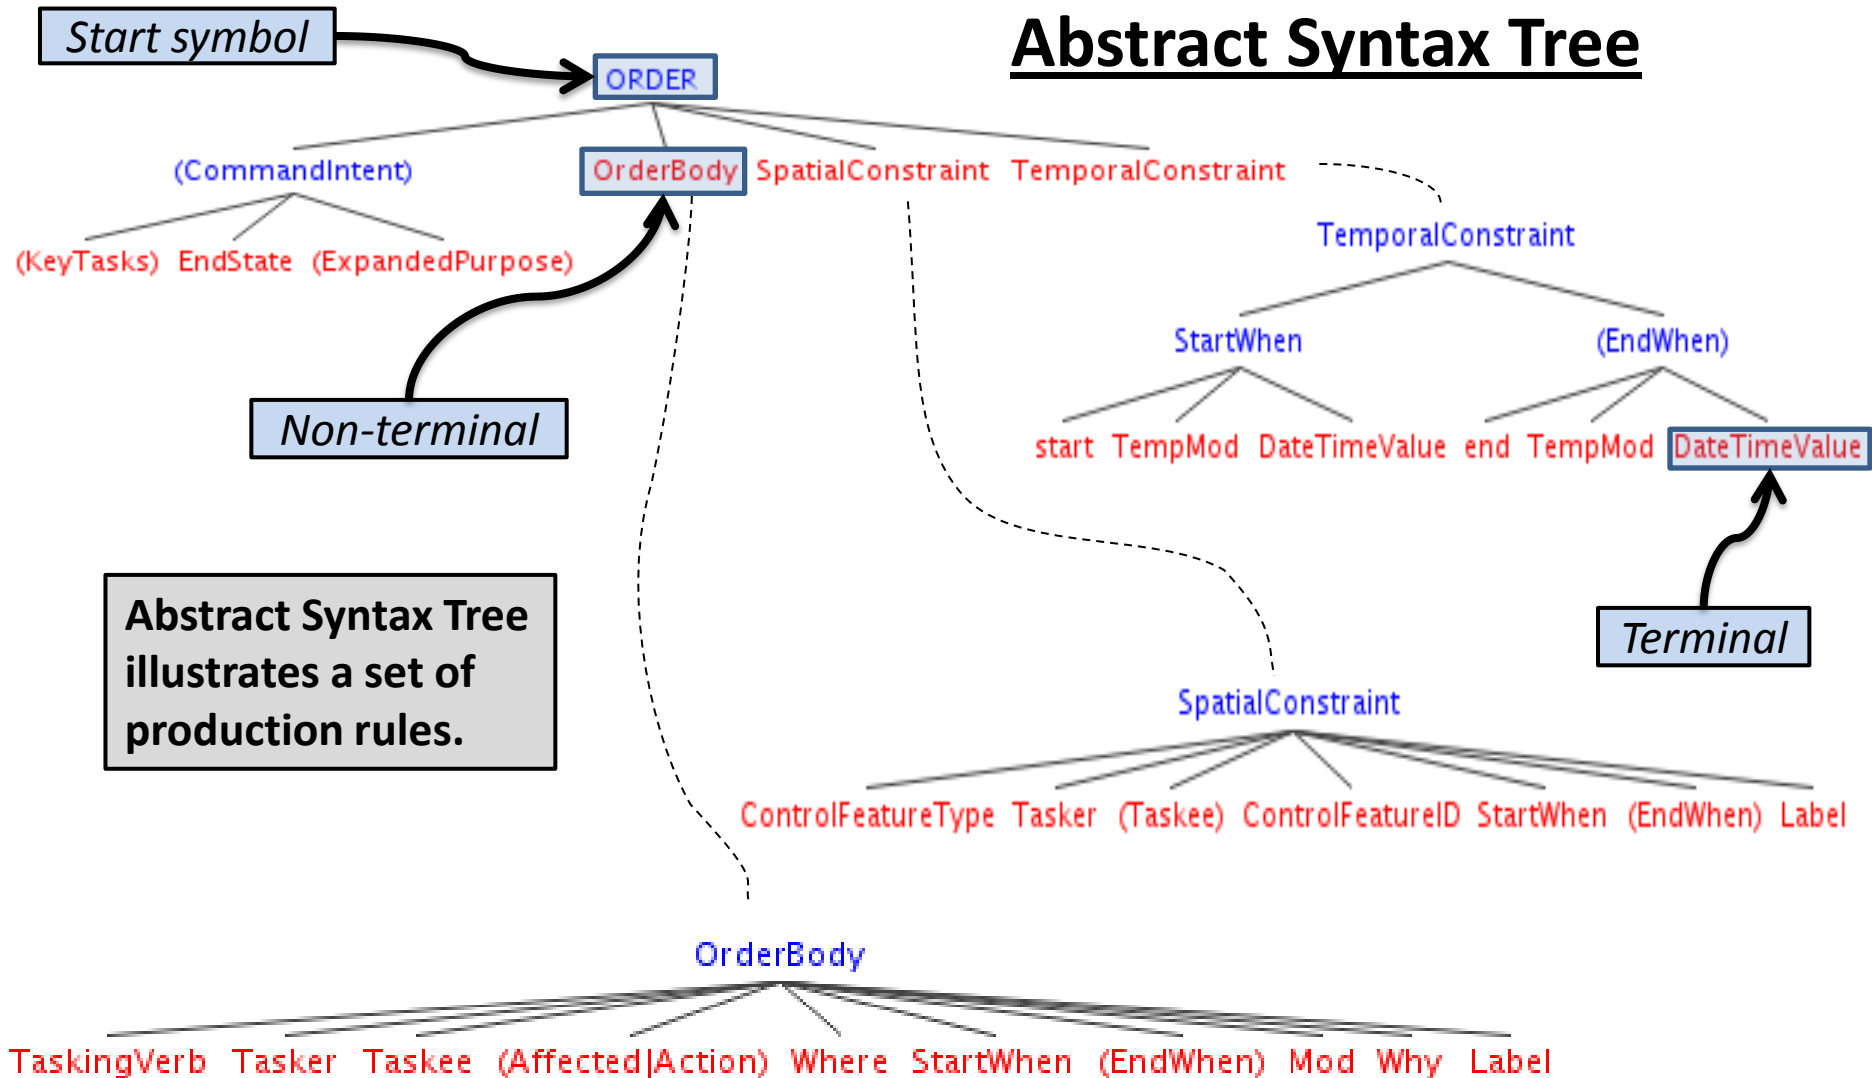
Start symbol

ORDER

Abstract Syntax Tree

(CommandIntent) OrderBody SpatialConstraint TemporalConstraint

(KeyTasks) EndState (ExpandedPurpose)

TemporalConstraint

StartWhen (EndWhen)

start TempMod DateTimeValue end TempMod DateTimeValue

Non-terminal

Terminal

Abstract Syntax Tree illustrates a set of production rules.

SpatialConstraint

ControlFeatureType Tasker (Taskee) ControlFeatureID StartWhen (EndWhen) Label

OrderBody

TaskingVerb Tasker Taskee (Affected|Action) Where StartWhen (EndWhen) Mod Why Label